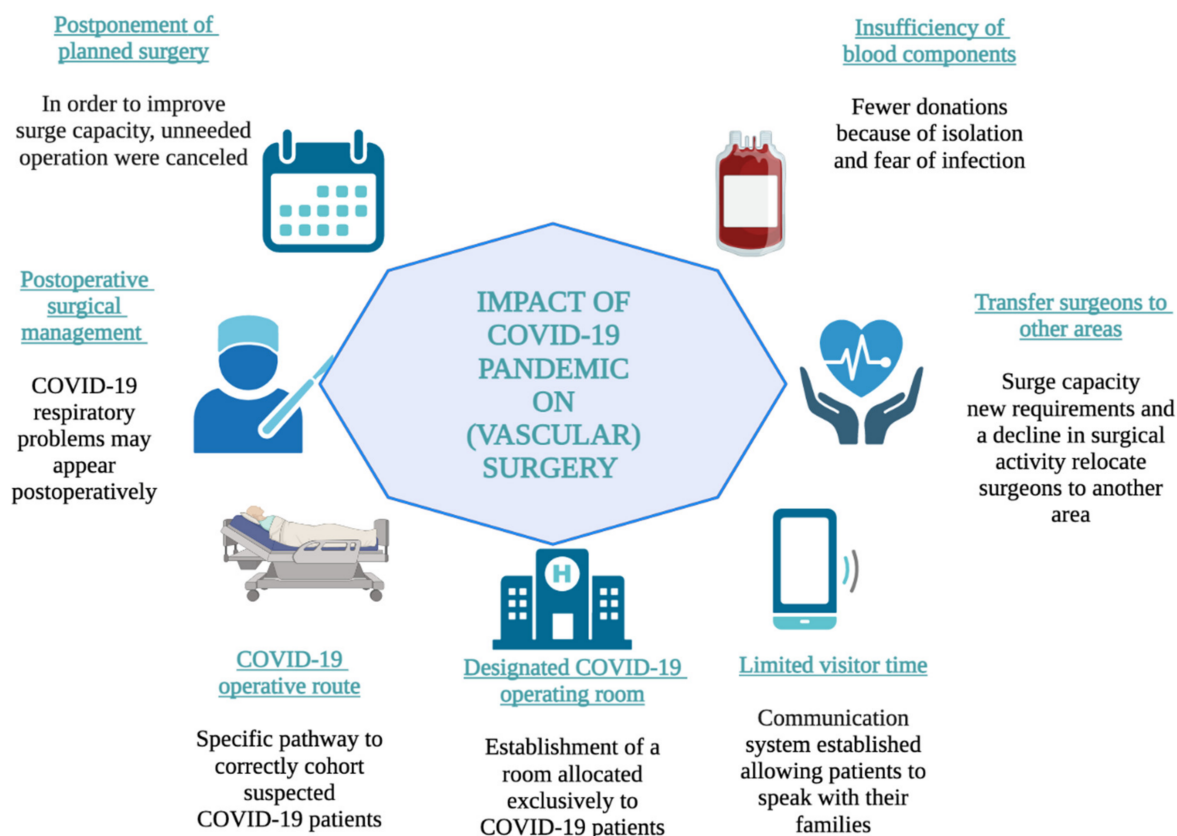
Postponement of planned surgery

In order to improve surge capacity, unneeded operation were canceled

Insufficiency of blood components

Fewer donations because of isolation and fear of infection

Postoperative surgical management

COVID-19 respiratory problems may appear postoperatively

IMPACT OF COVID-19 PANDEMIC ON (VASCULAR) SURGERY

Transfer surgeons to other areas

Surge capacity new requirements and a decline in surgical activity relocate surgeons to another area

H

COVID-19 operative route

Specific pathway to correctly cohort suspected COVID-19 patients

Designated COVID-19 operating room

Establishment of a room allocated exclusively to COVID-19 patients

Limited visitor time

Communication system established allowing patients to speak with their families